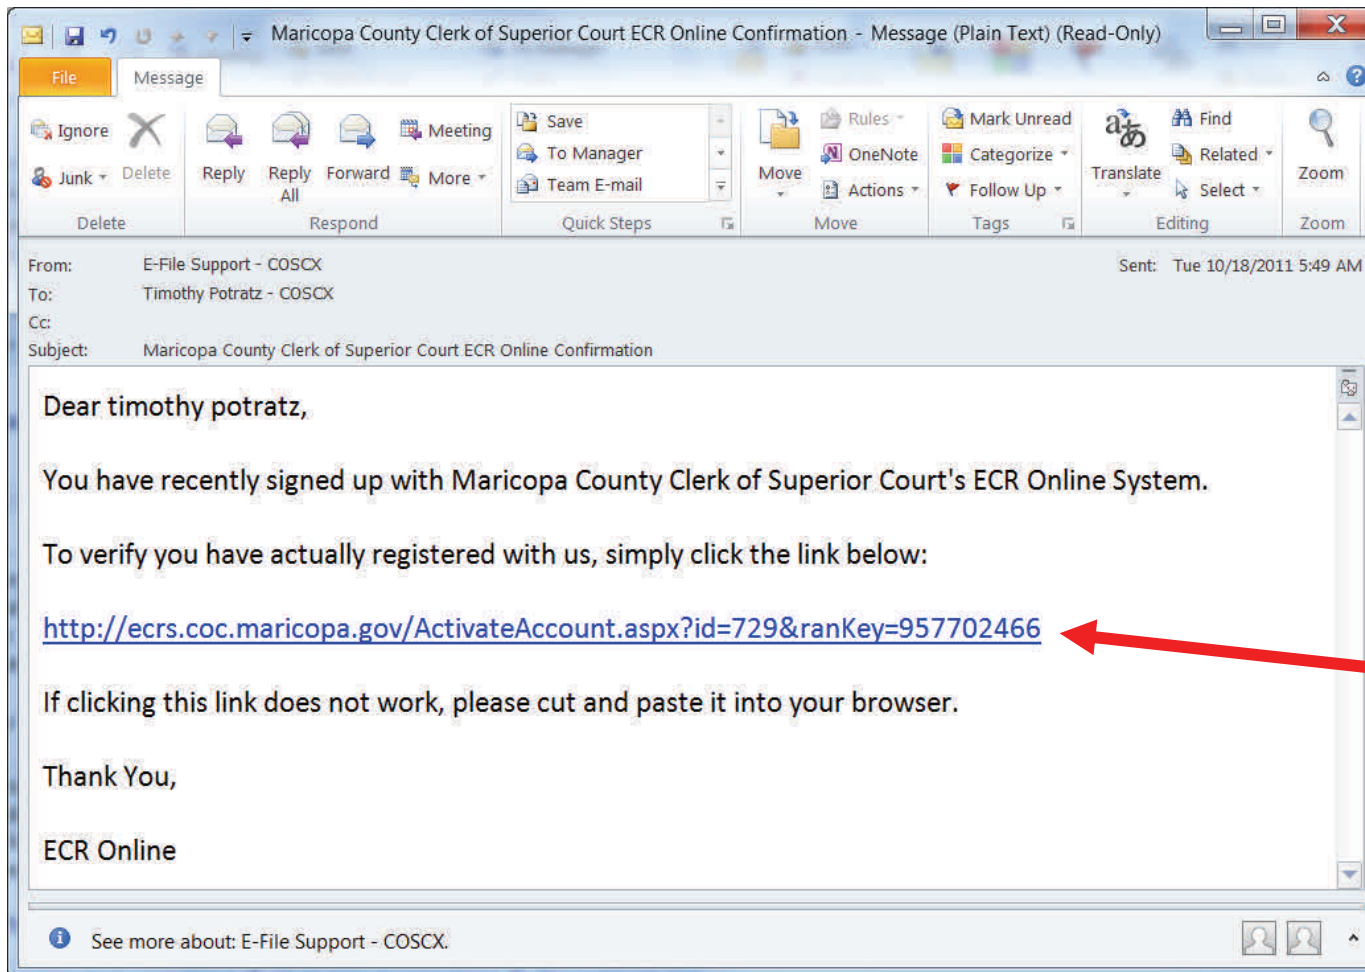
Maricopa County Clerk of Superior Court ECR Online Confirmation - Message (Plain Text) (Read-Only)

File Message

Ignore Junk Delete
Delete

Reply Reply All Forward Meeting More
Respond

Save
To Manager
Team E-mail
Quick Steps

Move Rules OneNote Actions
Move

Mark Unread Categorize Follow Up
Tags

Translate Find Related Select
Editing

Zoom
Zoom

From: E-File Support - COSCX
To: Timothy Potratz - COSCX
Cc:
Subject: Maricopa County Clerk of Superior Court ECR Online Confirmation

Sent: Tue 10/18/2011 5:49 AM

Dear timothy potratz,

You have recently signed up with Maricopa County Clerk of Superior Court's ECR Online System.

To verify you have actually registered with us, simply click the link below:

http://ecrs.coc.maricopa.gov/ActivateAccount.aspx?id=729&ranKey=957702466

If clicking this link does not work, please cut and paste it into your browser.

Thank You,

ECR Online

See more about: E-File Support - COSCX.